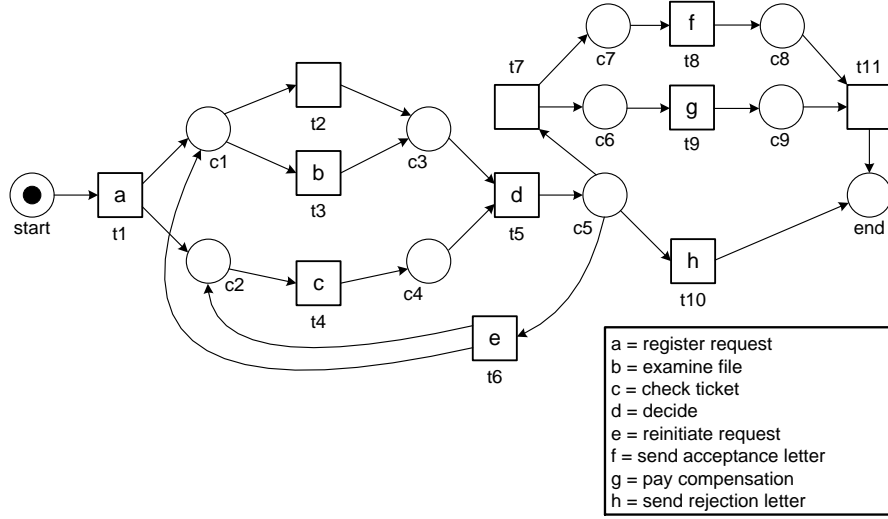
start
a
t1
c1
c2
t2
b
t3
c
t4
c3
c4
d
t5
c5
e
t6
t7
c7
c6
f
t8
g
t9
c8
c9
t11
end
h
t10

a = register request
b = examine file
c = check ticket
d = decide
e = reinitiate request
f = send acceptance letter
g = pay compensation
h = send rejection letter